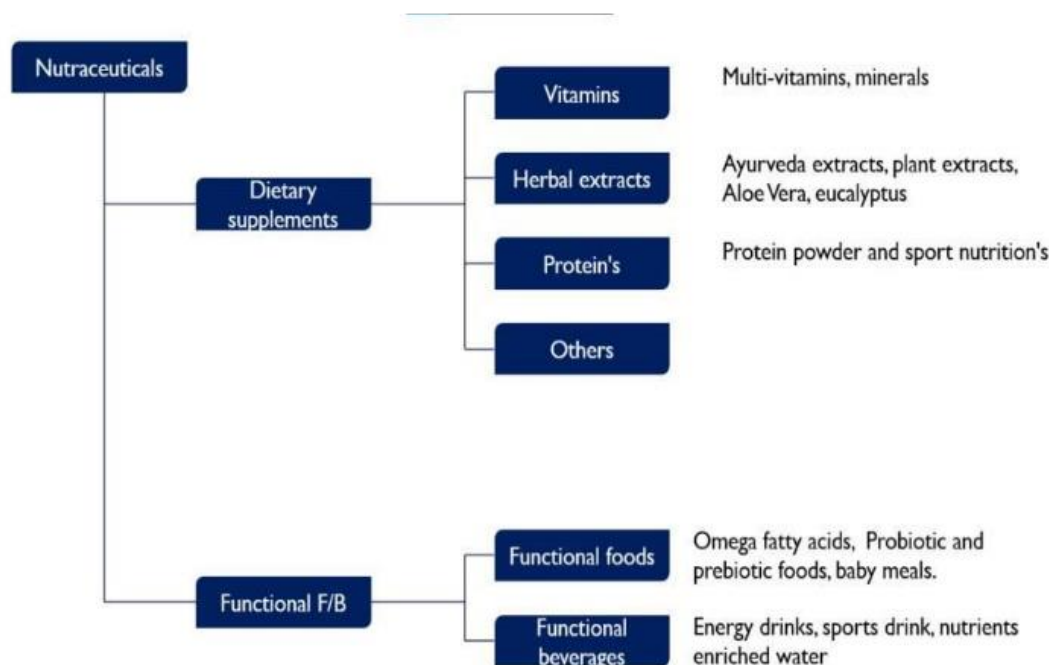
Nutraceuticals

Dietary supplements

Vitamins

Multi-vitamins, minerals

Herbal extracts

Ayurveda extracts, plant extracts, Aloe Vera, eucalyptus

Protein's

Protein powder and sport nutrition's

Others

Functional F/B

Functional foods

Omega fatty acids, Probiotic and prebiotic foods, baby meals.

Functional beverages

Energy drinks, sports drink, nutrients enriched water